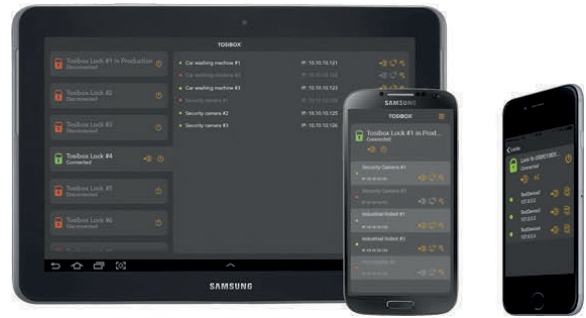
TOSIBOX

Tosibox Lock #1 in Production
Disconnected

Tosibox Lock #2
Disconnected

Tosibox Lock #3
Disconnected

Tosibox Lock #4
Connected

Tosibox Lock #5
Disconnected

Tosibox Lock #6
Disconnected

Car washing machine #1 IP: 10.10.10.121
Car washing machine #2 IP: 10.10.10.122
Car washing machine #3 IP: 10.10.10.123
Security camera #1 IP: 10.10.10.124
Security camera #2 IP: 10.10.10.125
Security camera #3 IP: 10.10.10.126

SAMSUNG

SAMSUNG

TOSIBOX

Tosibox Lock #1 in Prod...
Connected

Security Camera #1
Security Camera #2
Industrial Robot #1
Industrial Robot #2
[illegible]

Locks
Lock #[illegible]
Connected
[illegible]
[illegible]
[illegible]